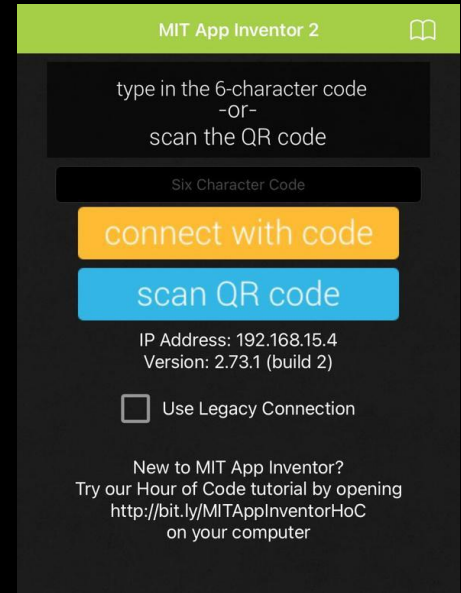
MIT App Inventor 2

type in the 6-character code
-or-
scan the QR code

Six Character Code

connect with code

scan QR code

IP Address: 192.168.15.4
Version: 2.73.1 (build 2)

Use Legacy Connection

New to MIT App Inventor?
Try our Hour of Code tutorial by opening
http://bit.ly/MITAppInventorHoC
on your computer